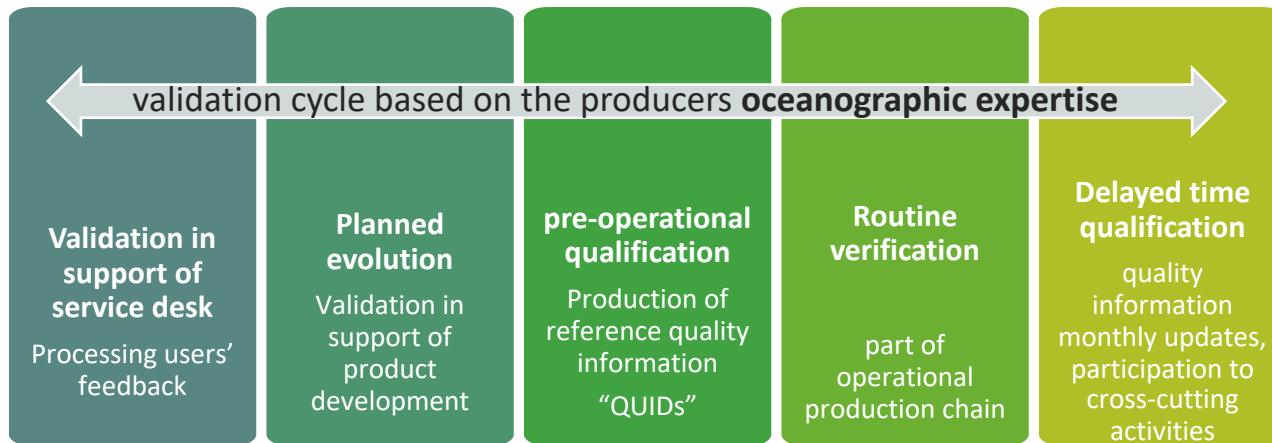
validation cycle based on the producers **oceanographic expertise**

**Validation in support of service desk**

Processing users' feedback

**Planned evolution**

Validation in support of product development

**pre-operational qualification**

Production of reference quality information

"QUIDs"

**Routine verification**

part of operational production chain

**Delayed time qualification**

quality information monthly updates, participation to cross-cutting activities